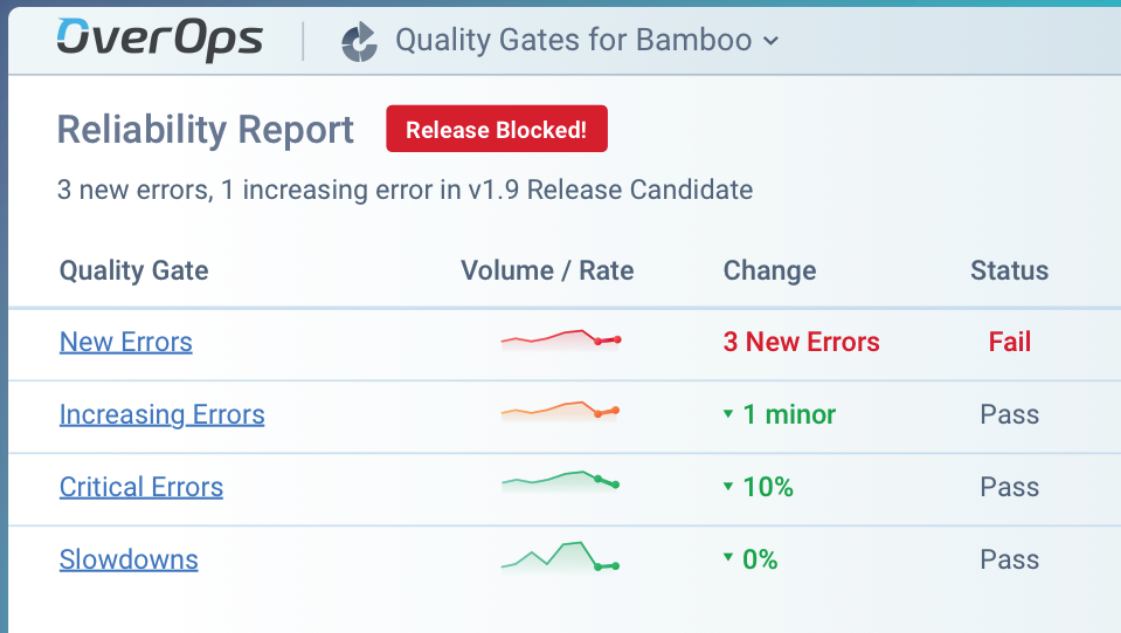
OverOps | Quality Gates for Bamboo

Reliability Report Release Blocked!

3 new errors, 1 increasing error in v1.9 Release Candidate

| Quality Gate | Volume / Rate | Change | Status |
|---|---|---|---|
| New Errors | | 3 New Errors | Fail |
| Increasing Errors | | ▾ 1 minor | Pass |
| Critical Errors | | ▾ 10% | Pass |
| Slowdowns | | ▾ 0% | Pass |